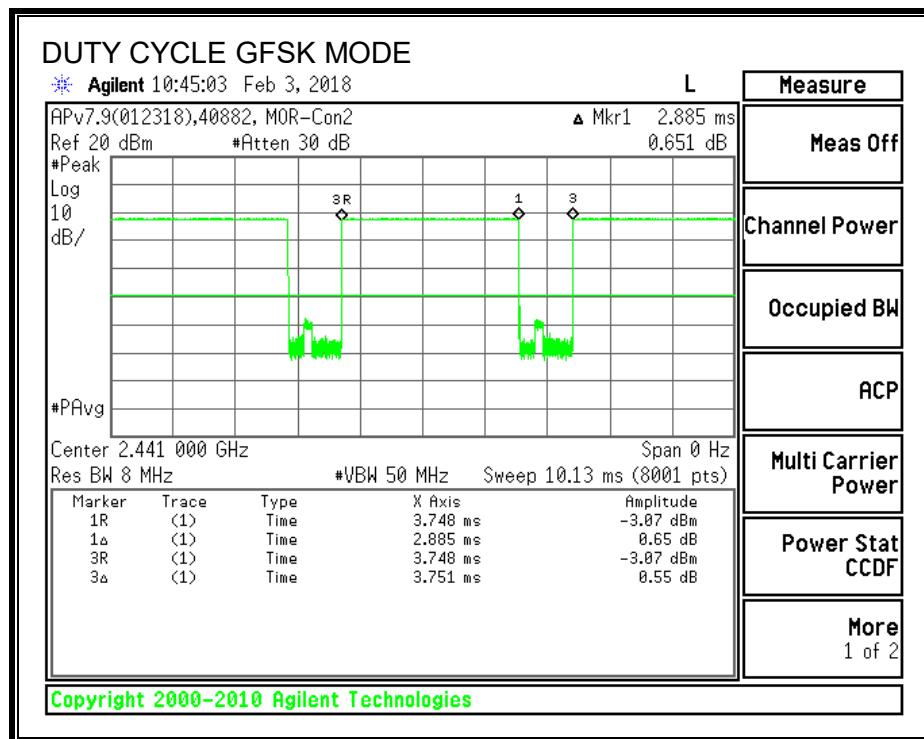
DUTY CYCLE GFSK MODE

Agilent 10:45:03 Feb 3, 2018

L

APv7.9(012318),40882, MOR-Con2

Ref 20 dBm #Atten 30 dB

▲ Mkr1 2.885 ms
0.651 dB

#Peak
Log
10
dB/

3R
1
3

#PAvg

Center 2.441 000 GHz
Res BW 8 MHz #VBW 50 MHz

Span 0 Hz
Sweep 10.13 ms (8001 pts)

| Marker | Trace | Type | X Axis | Amplitude |
|---|---|---|---|---|
| 1R | (1) | Time | 3.748 ms | -3.07 dBm |
| 1Δ | (1) | Time | 2.885 ms | 0.65 dB |
| 3R | (1) | Time | 3.748 ms | -3.07 dBm |
| 3Δ | (1) | Time | 3.751 ms | 0.55 dB |

Copyright 2000-2010 Agilent Technologies

Measure

Meas Off

Channel Power

Occupied BW

ACP

Multi Carrier Power

Power Stat CCDF

More
1 of 2